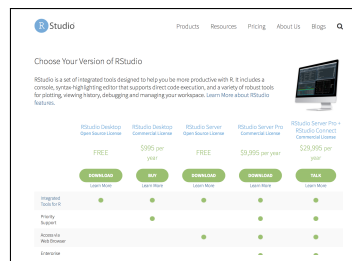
R Studio

Products Resources Pricing About Us Blogs

Choose Your Version of RStudio

RStudio is a set of integrated tools designed to help you be more productive with R. It includes a console, syntax-highlighting editor that supports direct code execution, and a variety of robust tools for plotting, viewing history, debugging and managing your workspace. Learn More about RStudio features.

| | RStudio Desktop Open Source License | RStudio Desktop Commercial License | RStudio Server Open Source License | RStudio Server Pro Commercial License | RStudio Server Pro + RStudio Connect Commercial License |
|---|---|---|---|---|---|
| | FREE | $995 per year | FREE | $9,995 per year | $29,995 per year |
| | DOWNLOAD Learn More | BUY Learn More | DOWNLOAD Learn More | DOWNLOAD Learn More | TALK Learn More |
| Integrated Tools for R | ● | ● | ● | ● | ● |
| Priority Support | | ● | | ● | ● |
| Access via Web Browser | | | ● | ● | ● |
| Enterprise | | | | | |